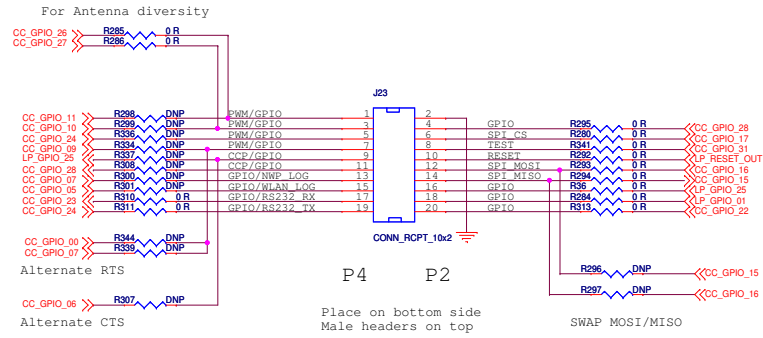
For Antenna diversity

CC_GPIO_26
CC_GPIO_27
R285 0 R
R286 0 R

J23

CC_GPIO_11 R298 DNP PWM/GPIO 1 2
CC_GPIO_10 R299 DNP PWM/GPIO 3 4 GPIO R295 0 R CC_GPIO_28
CC_GPIO_24 R336 DNP PWM/GPIO 5 6 SPI_CS R280 0 R CC_GPIO_17
CC_GPIO_09 R334 DNP PWM/GPIO 7 8 TEST R341 0 R CC_GPIO_31
LP_GPIO_25 R337 DNP CCP/GPIO 9 10 RESET R292 0 R LP_RESET_OUT
CC_GPIO_28 R308 DNP CCP/GPIO 11 12 SPI_MOSI R293 0 R CC_GPIO_16
CC_GPIO_07 R300 DNP GPIO/NWP_LOG 13 14 SPI_MISO R294 0 R CC_GPIO_15
CC_GPIO_05 R301 DNP GPIO/WLAN_LOG 15 16 GPIO R36 0 R LP_GPIO_25
CC_GPIO_23 R310 0 R GPIO/RS232_RX 17 18 GPIO R284 0 R LP_GPIO_01
CC_GPIO_24 R311 0 R GPIO/RS232_TX 19 20 GPIO R313 0 R CC_GPIO_22

CONN_RCPT_10x2

CC_GPIO_00 R344 DNP
CC_GPIO_07 R339 DNP
Alternate RTS

R296 DNP CC_GPIO_15
R297 DNP CC_GPIO_16

P4 P2

CC_GPIO_06 R307 DNP
Alternate CTS

Place on bottom side
Male headers on top

SWAP MOSI/MISO